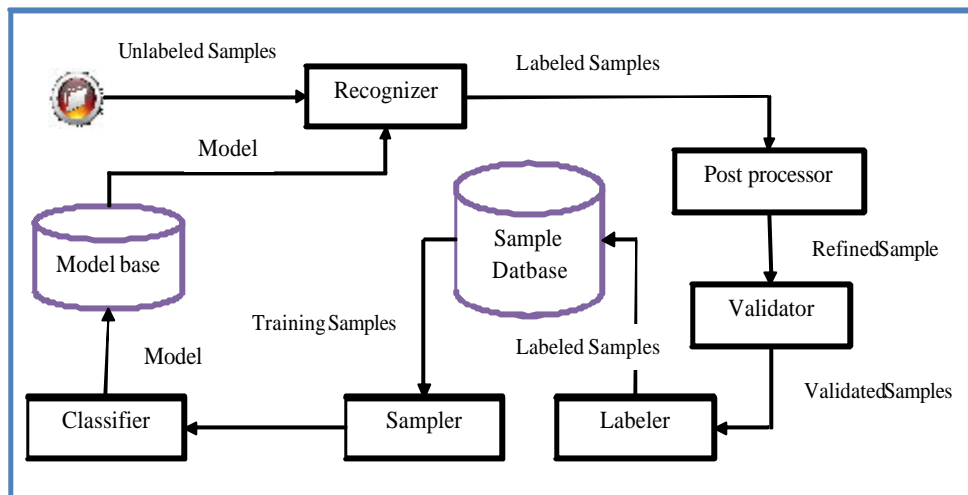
Unlabeled Samples

Recognizer

Labeled Samples

Model

Post processor

Sample Datbase

Model base

RefinedSample

Validator

Training Samples

Model

Labeled Samples

ValidatedSamples

Classifier

Sampler

Labeler